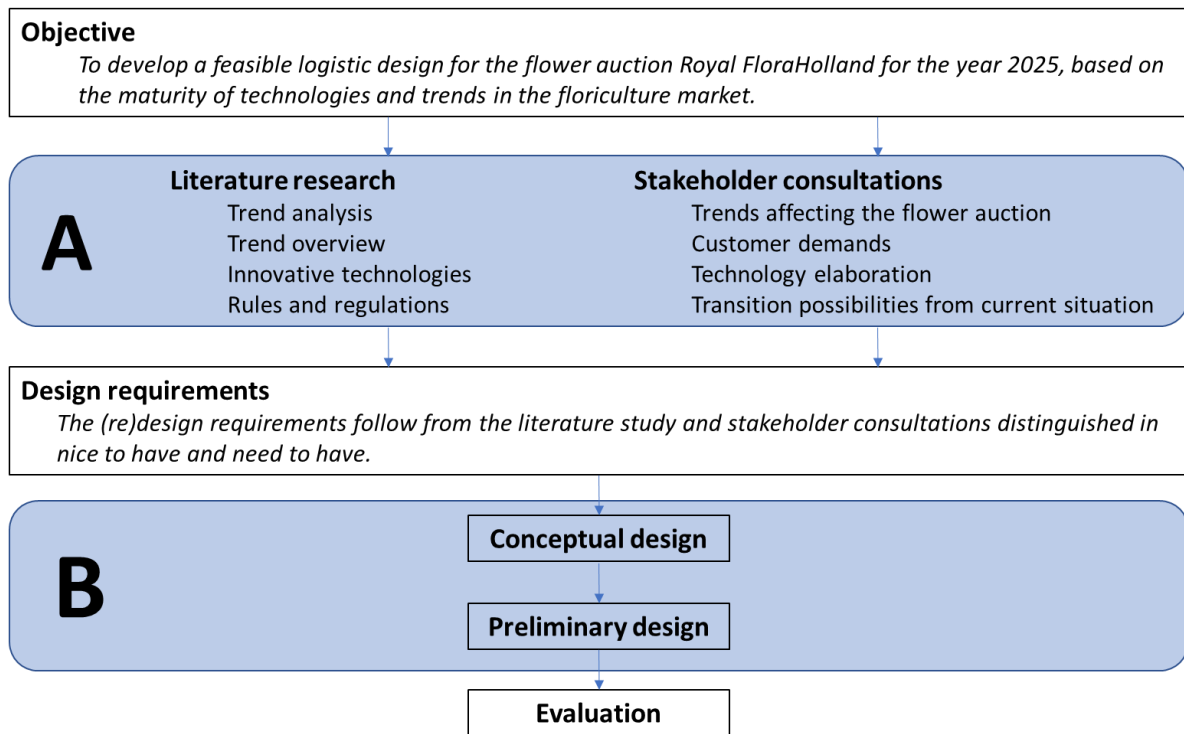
**Objective**

*To develop a feasible logistic design for the flower auction Royal FloraHolland for the year 2025, based on the maturity of technologies and trends in the floriculture market.*

A

**Literature research**
Trend analysis
Trend overview
Innovative technologies
Rules and regulations

**Stakeholder consultations**
Trends affecting the flower auction
Customer demands
Technology elaboration
Transition possibilities from current situation

**Design requirements**

*The (re)design requirements follow from the literature study and stakeholder consultations distinguished in nice to have and need to have.*

B

Conceptual design

Preliminary design

Evaluation